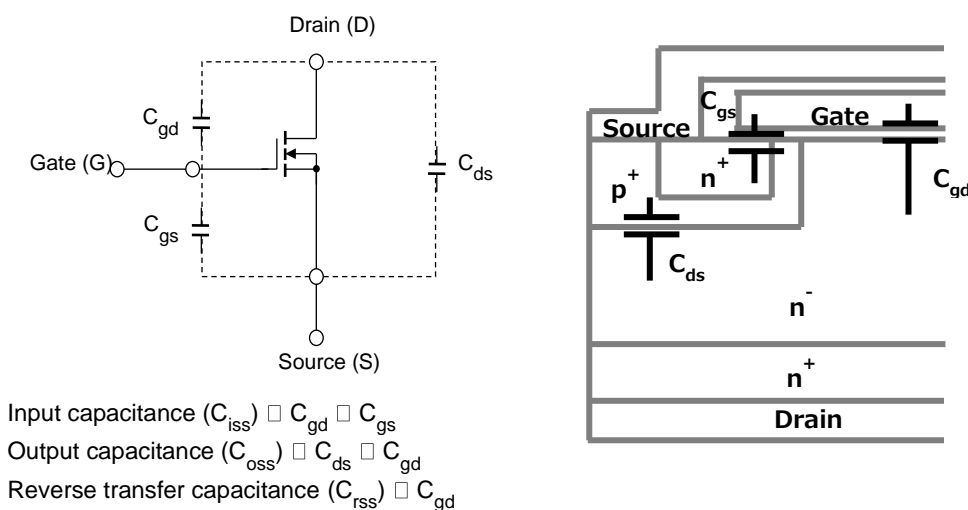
Drain (D)

$C_{gd}$

Gate (G)

$C_{gs}$

$C_{ds}$

Source (S)

Input capacitance ($C_{iss}$) □ $C_{gd}$ □ $C_{gs}$
Output capacitance ($C_{oss}$) □ $C_{ds}$ □ $C_{gd}$
Reverse transfer capacitance ($C_{rss}$) □ $C_{gd}$

$C_{gs}$

Source

Gate

$p^+$

$n^+$

$C_{gd}$

$C_{ds}$

$n^-$

$n^+$

Drain